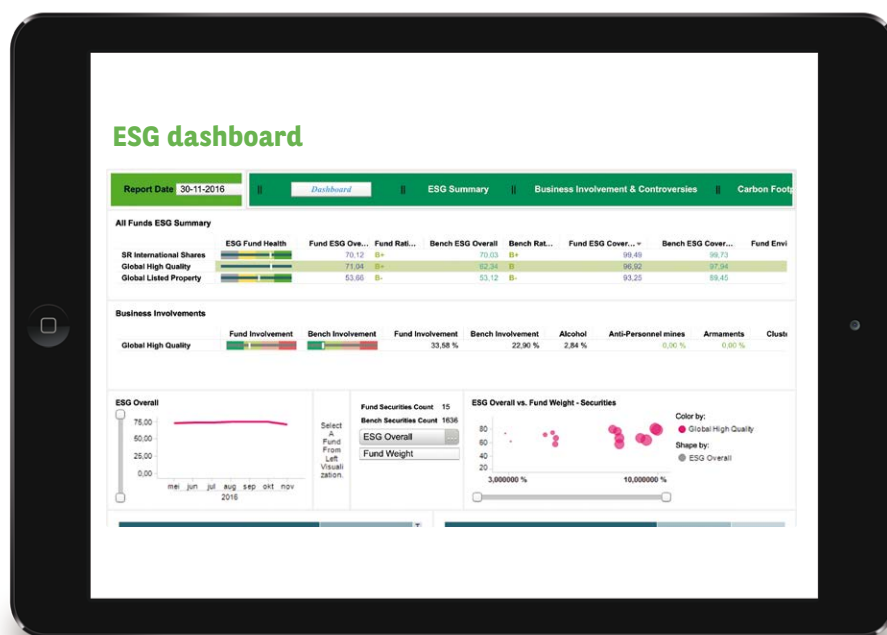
ESG dashboard

Report Date 30-11-2016 || Dashboard || ESG Summary || Business Involvement & Controversies || Carbon Footp

All Funds ESG Summary

| | ESG Fund Health | Fund ESG Ove... | Fund Rati... | Bench ESG Overall | Bench Rat... | Fund ESG Cover... | Bench ESG Cover... | Fund Envi |
|---|---|---|---|---|---|---|---|---|
| SR International Shares | | 70,12 | B+ | 70,03 | B+ | 99,49 | 99,73 | |
| Global High Quality | | 71,04 | B+ | 62,34 | B- | 96,92 | 97,94 | |
| Global Listed Property | | 53,66 | B- | 53,12 | B- | 93,25 | 89,45 | |

Business Involvements

| | Fund Involvement | Bench Involvement | Fund Involvement | Bench Involvement | Alcohol | Anti-Personnel mines | Armaments | Clust |
|---|---|---|---|---|---|---|---|---|
| Global High Quality | | | 33,58 % | 22,90 % | 2,84 % | 0,00 % | 0,00 % | |

ESG Overall

75,00
50,00
25,00
0,00
mei jun jul aug sep okt nov
2016

Select A Fund From Left Visualization.

Fund Securities Count 15
Bench Securities Count 1636
ESG Overall
Fund Weight

ESG Overall vs. Fund Weight - Securities
80
60
40
20
3,000000 %
10,000000 %

Color by:
Global High Quality
Shape by:
ESG Overall